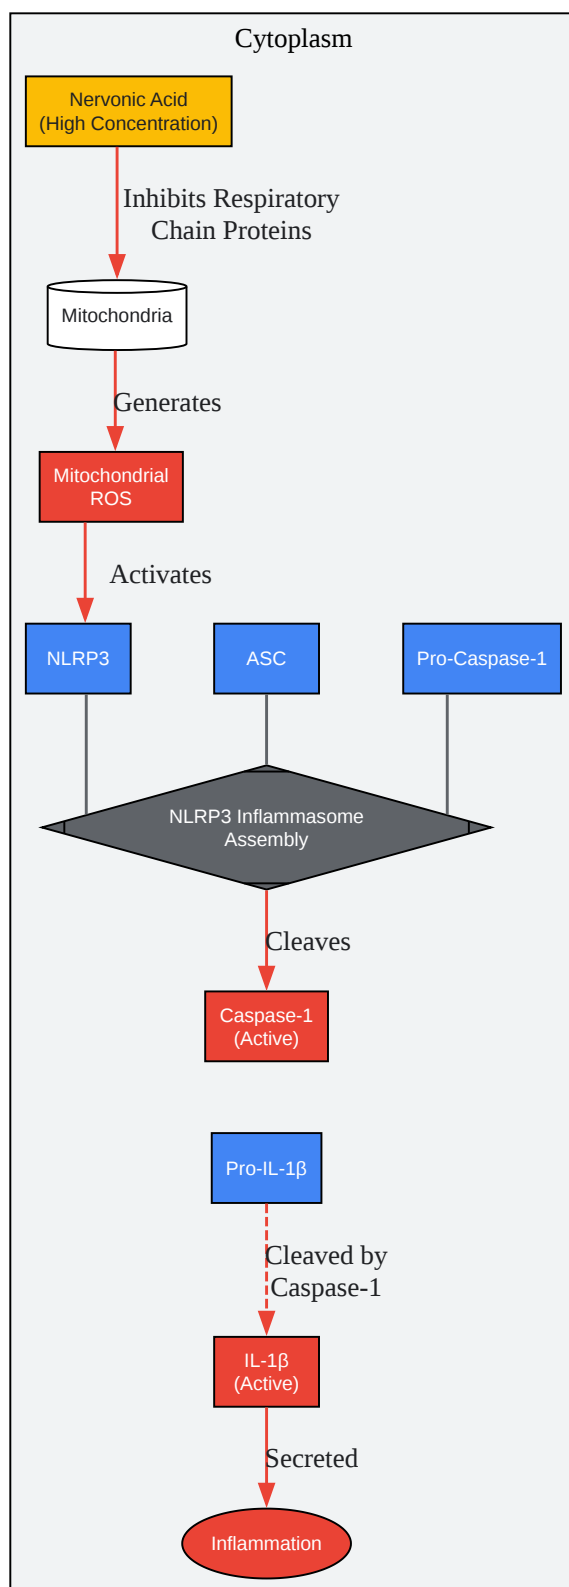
Cytoplasm

Nervonic Acid
(High Concentration)

Inhibits Respiratory
Chain Proteins

Mitochondria

Generates

Mitochondrial
ROS

Activates

NLRP3

ASC

Pro-Caspase-1

NLRP3 Inflammasome
Assembly

Cleaves

Caspase-1
(Active)

Pro-IL-1β

Cleaved by
Caspase-1

IL-1β
(Active)

Secreted

Inflammation